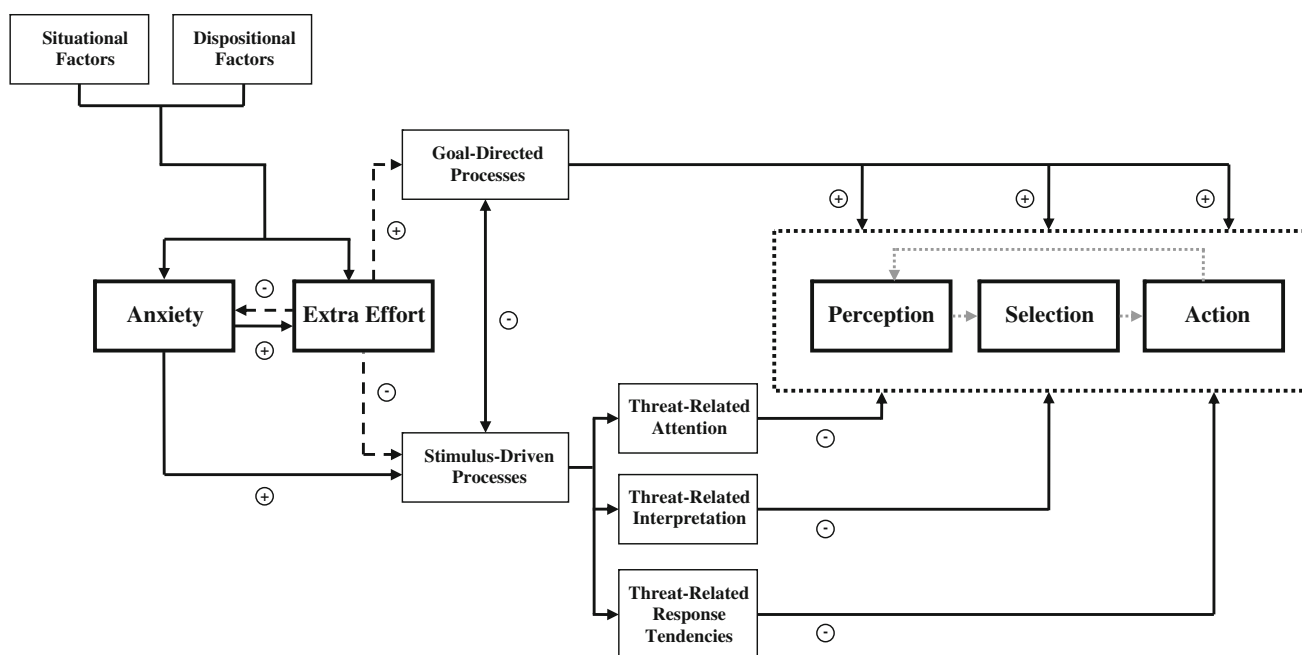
Situational Factors

Dispositional Factors

Goal-Directed Processes

+

+

+

+

-

Anxiety

Extra Effort

-

+

-

Perception

Selection

Action

Threat-Related Attention

-

Stimulus-Driven Processes

+

Threat-Related Interpretation

-

Threat-Related Response Tendencies

-